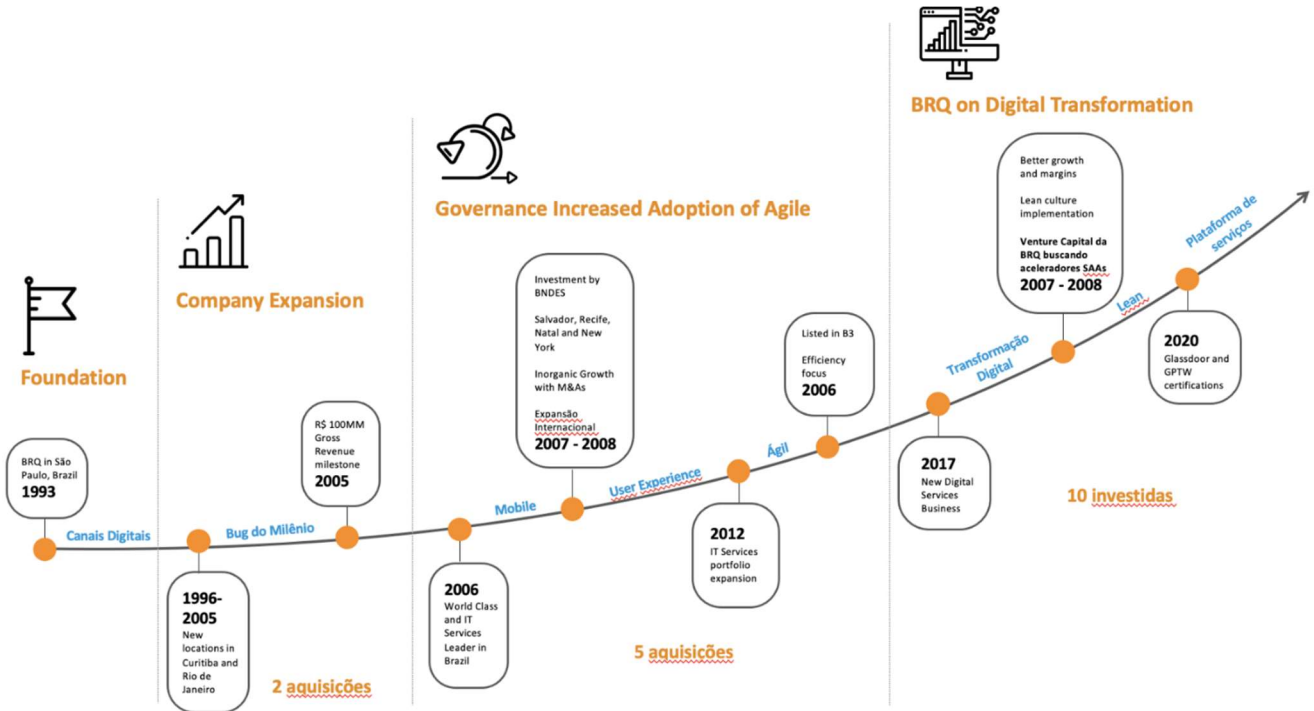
Foundation

BRQ in São Paulo, Brazil
1993

Canais Digitais

Company Expansion

1996-2005
New locations in Curitiba and Rio de Janeiro

Bug do Milênio

R$ 100MM Gross Revenue milestone
2005

2 aquisições

Governance Increased Adoption of Agile

2006
World Class and IT Services Leader in Brazil

Mobile

Investment by BNDES

Salvador, Recife, Natal and New York

Inorganic Growth with M&As

Expansão Internacional
2007 - 2008

User Experience

2012
IT Services portfolio expansion

Ágil

Listed in B3

Efficiency focus
2006

5 aquisições

BRQ on Digital Transformation

2017
New Digital Services Business

Transformação Digital

Better growth and margins

Lean culture implementation

Venture Capital da BRQ buscando aceleradores SAAs
2007 - 2008

Lean

2020
Glassdoor and GPTW certifications

Plataforma de serviços

10 investidas